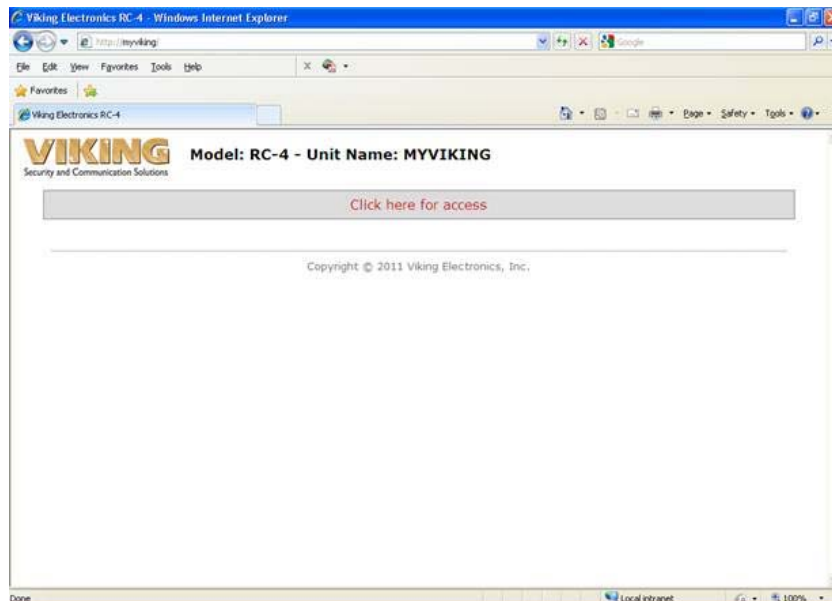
Viking Electronics RC-4 - Windows Internet Explorer

http://myviking/

Google

File Edit View Favorites Tools Help

Favorites

Viking Electronics RC-4

Page • Safety • Tools •

VIKING
Security and Communication Solutions

Model: RC-4 - Unit Name: MYVIKING

Click here for access

Copyright © 2011 Viking Electronics, Inc.

Done

Local intranet

100%